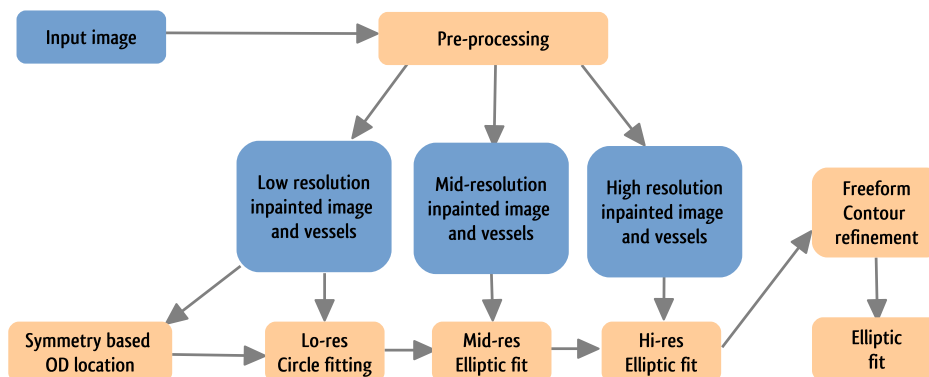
Input image

Pre-processing

Low resolution inpainted image and vessels

Mid-resolution inpainted image and vessels

High resolution inpainted image and vessels

Freeform Contour refinement

Symmetry based OD location

Lo-res Circle fitting

Mid-res Elliptic fit

Hi-res Elliptic fit

Elliptic fit